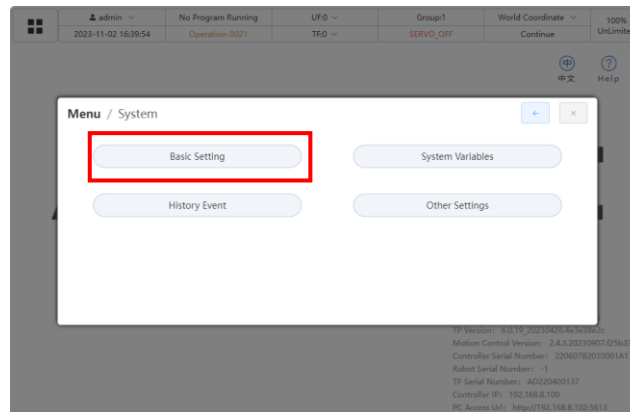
admin
2023-11-02 16:39:54
No Program Running
Operation-0021
UF:0
TF:0
Group:1
SERVO_OFF
World Coordinate
Continue
100%
UnLimite

中
中文
?
Help

Menu / System
←
×

Basic Setting
System Variables
History Event
Other Settings

TP Version: 6.0.19_20230426.4e3e3be2c
Motion Control Version: 2.4.3.20230907.f25b3
Controller Serial Number: 2206078201000 1A1
Robot Serial Number: -1
TP Serial Number: AD220400137
Controller IP: 192.168.8.100
PC Access Url: http://192.168.8.102:5613